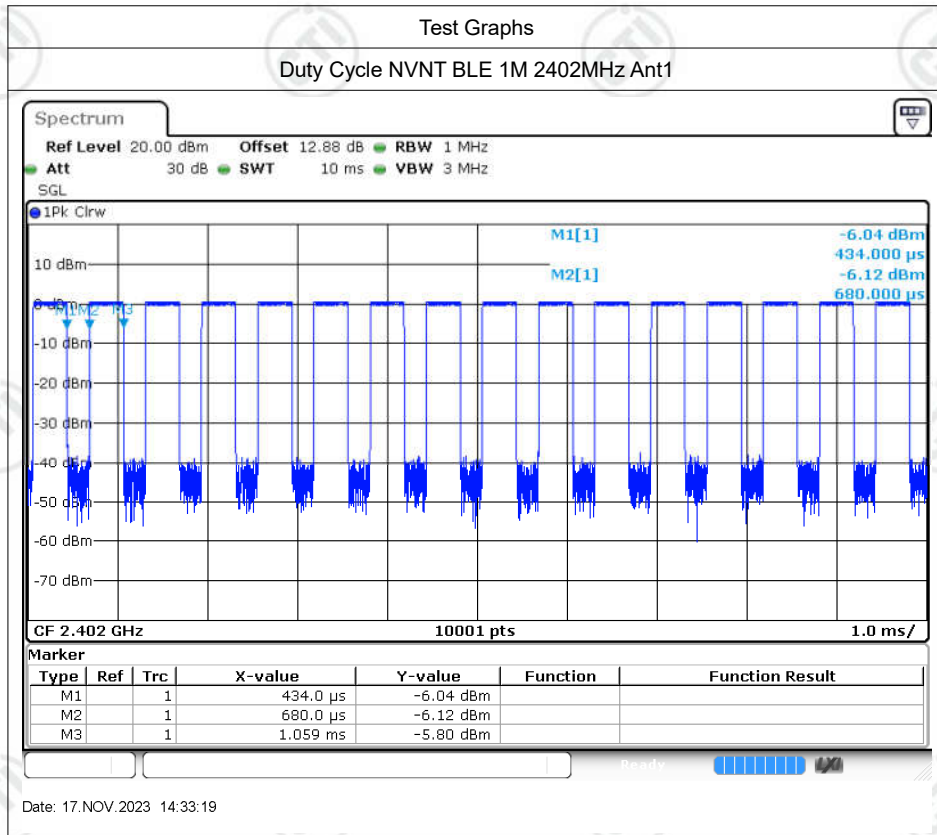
Test Graphs

Duty Cycle NVNT BLE 1M 2402MHz Ant1

Spectrum

Ref Level 20.00 dBm Offset 12.88 dB RBW 1 MHz
Att 30 dB SWT 10 ms VBW 3 MHz
SGL

1Pk Clrw

M1[1] -6.04 dBm
434.000 µs
M2[1] -6.12 dBm
680.000 µs

10 dBm
0 dBm
M1 M2 M3
-10 dBm
-20 dBm
-30 dBm
-40 dBm
-50 dBm
-60 dBm
-70 dBm

CF 2.402 GHz 10001 pts 1.0 ms/

Marker

| Type | Ref | Trc | X-value | Y-value | Function | Function Result |
|---|---|---|---|---|---|---|
| M1 | | 1 | 434.0 µs | -6.04 dBm | | |
| M2 | | 1 | 680.0 µs | -6.12 dBm | | |
| M3 | | 1 | 1.059 ms | -5.80 dBm | | |

Ready

Date: 17.NOV.2023 14:33:19